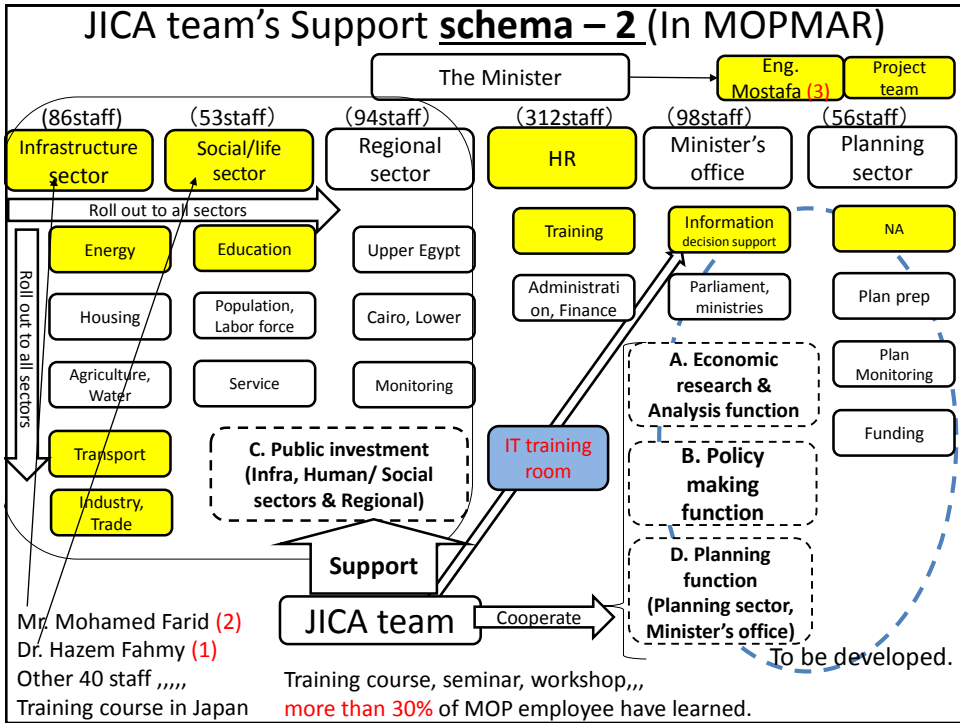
JICA team's Support **schema – 2** (In MOPMAR)

The Minister

Eng. Mostafa (3)

Project team

(86staff) Infrastructure sector

(53staff) Social/life sector

(94staff) Regional sector

(312staff) HR

(98staff) Minister's office

(56staff) Planning sector

Roll out to all sectors

Roll out to all sectors

Energy

Education

Upper Egypt

Training

Information decision support

NA

Housing

Population, Labor force

Cairo, Lower

Administration, Finance

Parliament, ministries

Plan prep

Agriculture, Water

Service

Monitoring

A. Economic research & Analysis function

Plan Monitoring

Funding

Transport

C. Public investment (Infra, Human/ Social sectors & Regional)

IT training room

B. Policy making function

Industry, Trade

Support

D. Planning function (Planning sector, Minister's office)

Mr. Mohamed Farid (2)
Dr. Hazem Fahmy (1)
Other 40 staff ,,,,,
Training course in Japan

JICA team

Cooperate

To be developed.

Training course, seminar, workshop,,,
more than 30% of MOP employee have learned.